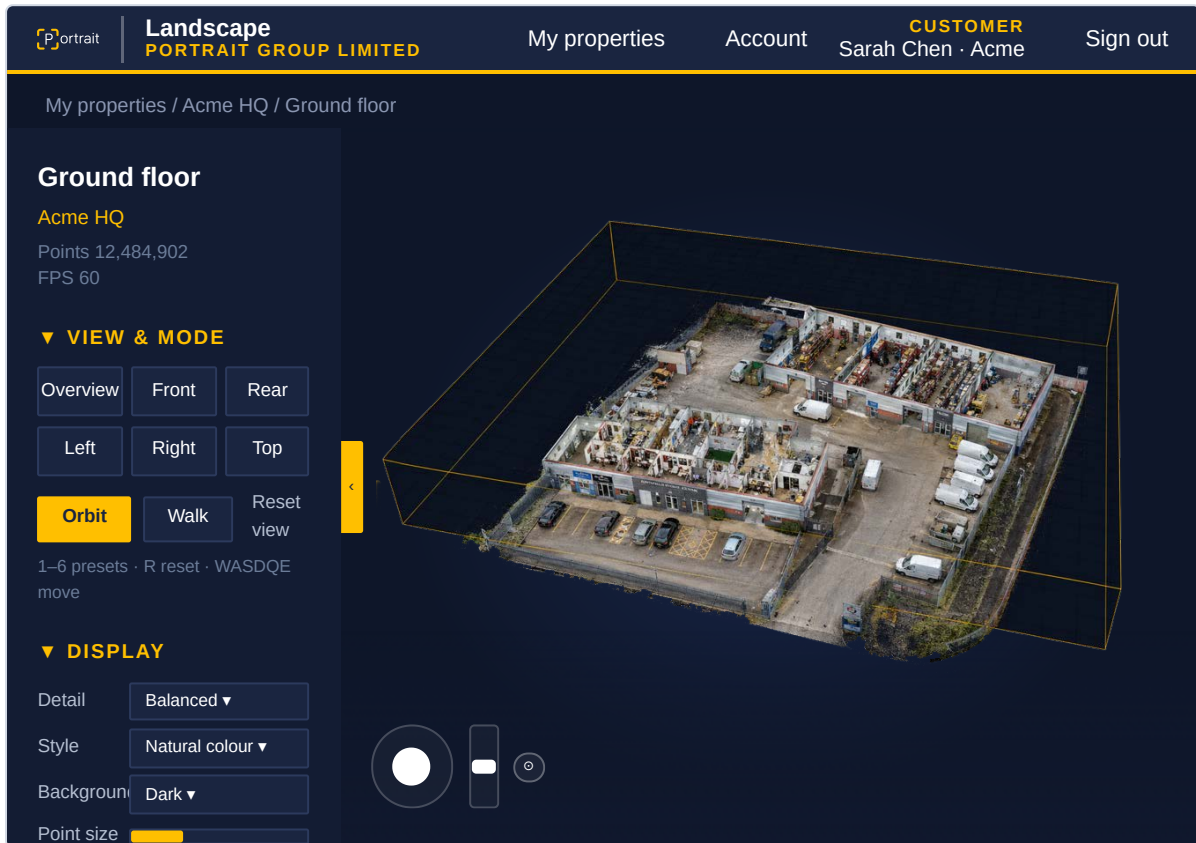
Portrait
Landscape
PORTRAIT GROUP LIMITED
My properties
Account
CUSTOMER
Sarah Chen · Acme
Sign out

My properties / Acme HQ / Ground floor

Ground floor
Acme HQ
Points 12,484,902
FPS 60

▼ VIEW & MODE

| Overview | Front | Rear |
|---|---|---|
| Left | Right | Top |

Orbit
Walk
Reset view

1–6 presets · R reset · WASDQE move

▼ DISPLAY

Detail Balanced ▾
Style Natural colour ▾
Backgroun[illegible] Dark ▾
Point size

‹
⊙